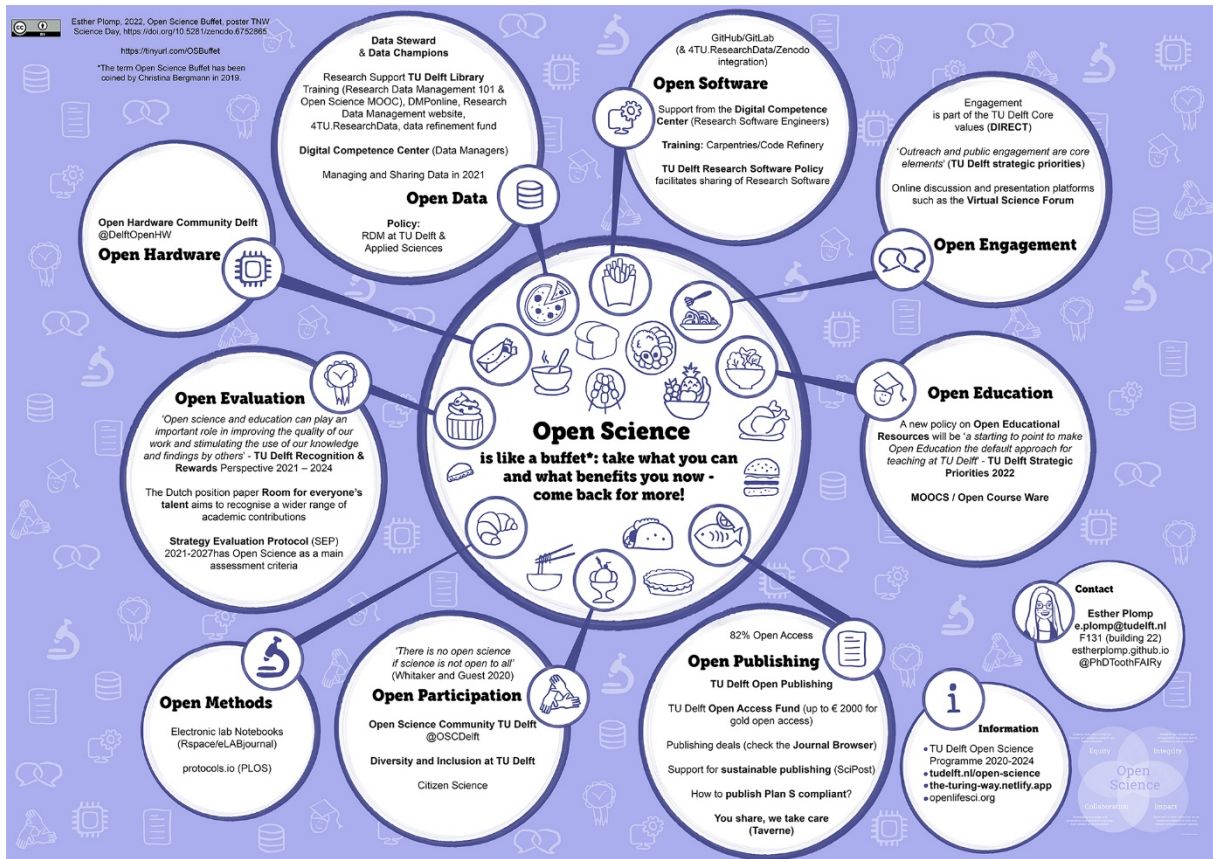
Esther Plomp, 2022, Open Science Buffet, poster TNW Science Day, https://doi.org/10.5281/zenodo.6752865

https://tinyurl.com/OSBuffet

*The term Open Science Buffet has been coined by Christina Bergmann in 2019.

Data Steward & Data Champions

Research Support TU Delft Library Training (Research Data Management 101 & Open Science MOOC), DMPonline, Research Data Management website, 4TU.ResearchData, data refinement fund

Digital Competence Center (Data Managers)

Managing and Sharing Data in 2021

Open Data

Policy: RDM at TU Delft & Applied Sciences

GitHub/GitLab (& 4TU.ResearchData/Zenodo integration)

Open Software

Support from the Digital Competence Center (Research Software Engineers)

Training: Carpentries/Code Refinery

TU Delft Research Software Policy facilitates sharing of Research Software

Engagement is part of the TU Delft Core values (DIRECT)

'Outreach and public engagement are core elements' (TU Delft strategic priorities)

Online discussion and presentation platforms such as the Virtual Science Forum

Open Engagement

Open Hardware Community Delft @DelftOpenHW

Open Hardware

Open Evaluation

'Open science and education can play an important role in improving the quality of our work and stimulating the use of our knowledge and findings by others' - TU Delft Recognition & Rewards Perspective 2021 – 2024

The Dutch position paper Room for everyone's talent aims to recognise a wider range of academic contributions

Strategy Evaluation Protocol (SEP) 2021-2027has Open Science as a main assessment criteria

Open Science

is like a buffet*: take what you can and what benefits you now - come back for more!

Open Education

A new policy on Open Educational Resources will be 'a starting to point to make Open Education the default approach for teaching at TU Delft' - TU Delft Strategic Priorities 2022

MOOCS / Open Course Ware

Contact

Esther Plomp
e.plomp@tudelft.nl
F131 (building 22)
estherplomp.github.io
@PhDToothFAIRy

Open Methods

Electronic lab Notebooks (Rspace/eLABjournal)

protocols.io (PLOS)

'There is no open science if science is not open to all' (Whitaker and Guest 2020)

Open Participation

Open Science Community TU Delft @OSCDelft

Diversity and Inclusion at TU Delft

Citizen Science

82% Open Access

Open Publishing

TU Delft Open Publishing

TU Delft Open Access Fund (up to € 2000 for gold open access)

Publishing deals (check the Journal Browser)

Support for sustainable publishing (SciPost)

How to publish Plan S compliant?

You share, we take care (Taverne)

Information

• TU Delft Open Science Programme 2020-2024
• tudelft.nl/open-science
• the-turing-way.netlify.app
• openlifesci.org

Equity
Integrity
Open Science
Collaboration
Impact